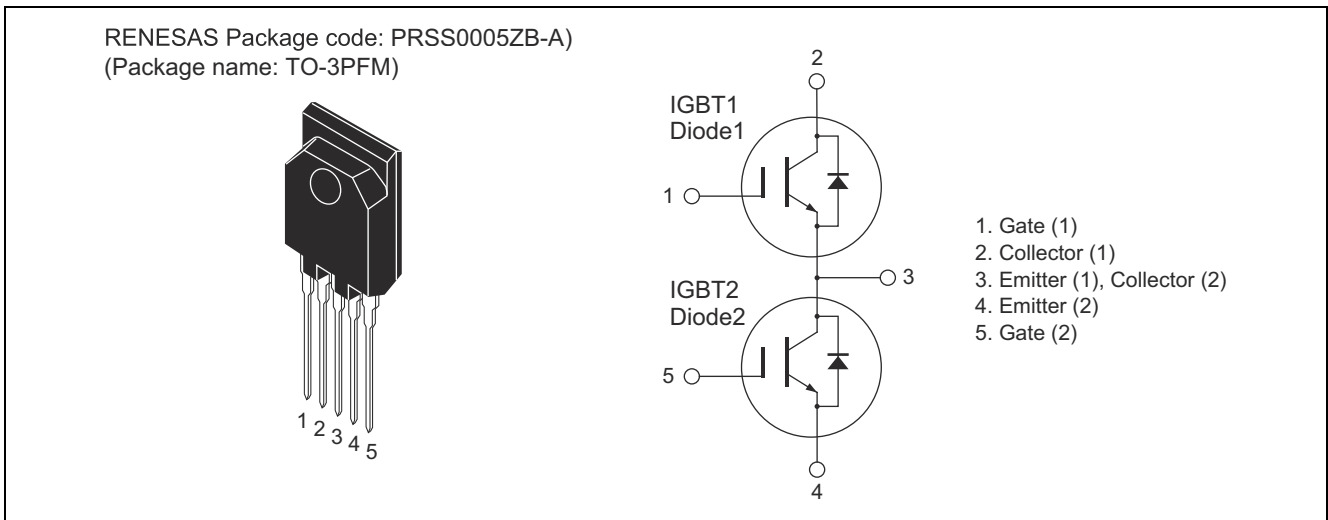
RENESAS Package code: PRSS0005ZB-A)
(Package name: TO-3PFM)

1 2 3 4 5

2

IGBT1
Diode1

1

3

IGBT2
Diode2

5

4

1. Gate (1)
2. Collector (1)
3. Emitter (1), Collector (2)
4. Emitter (2)
5. Gate (2)